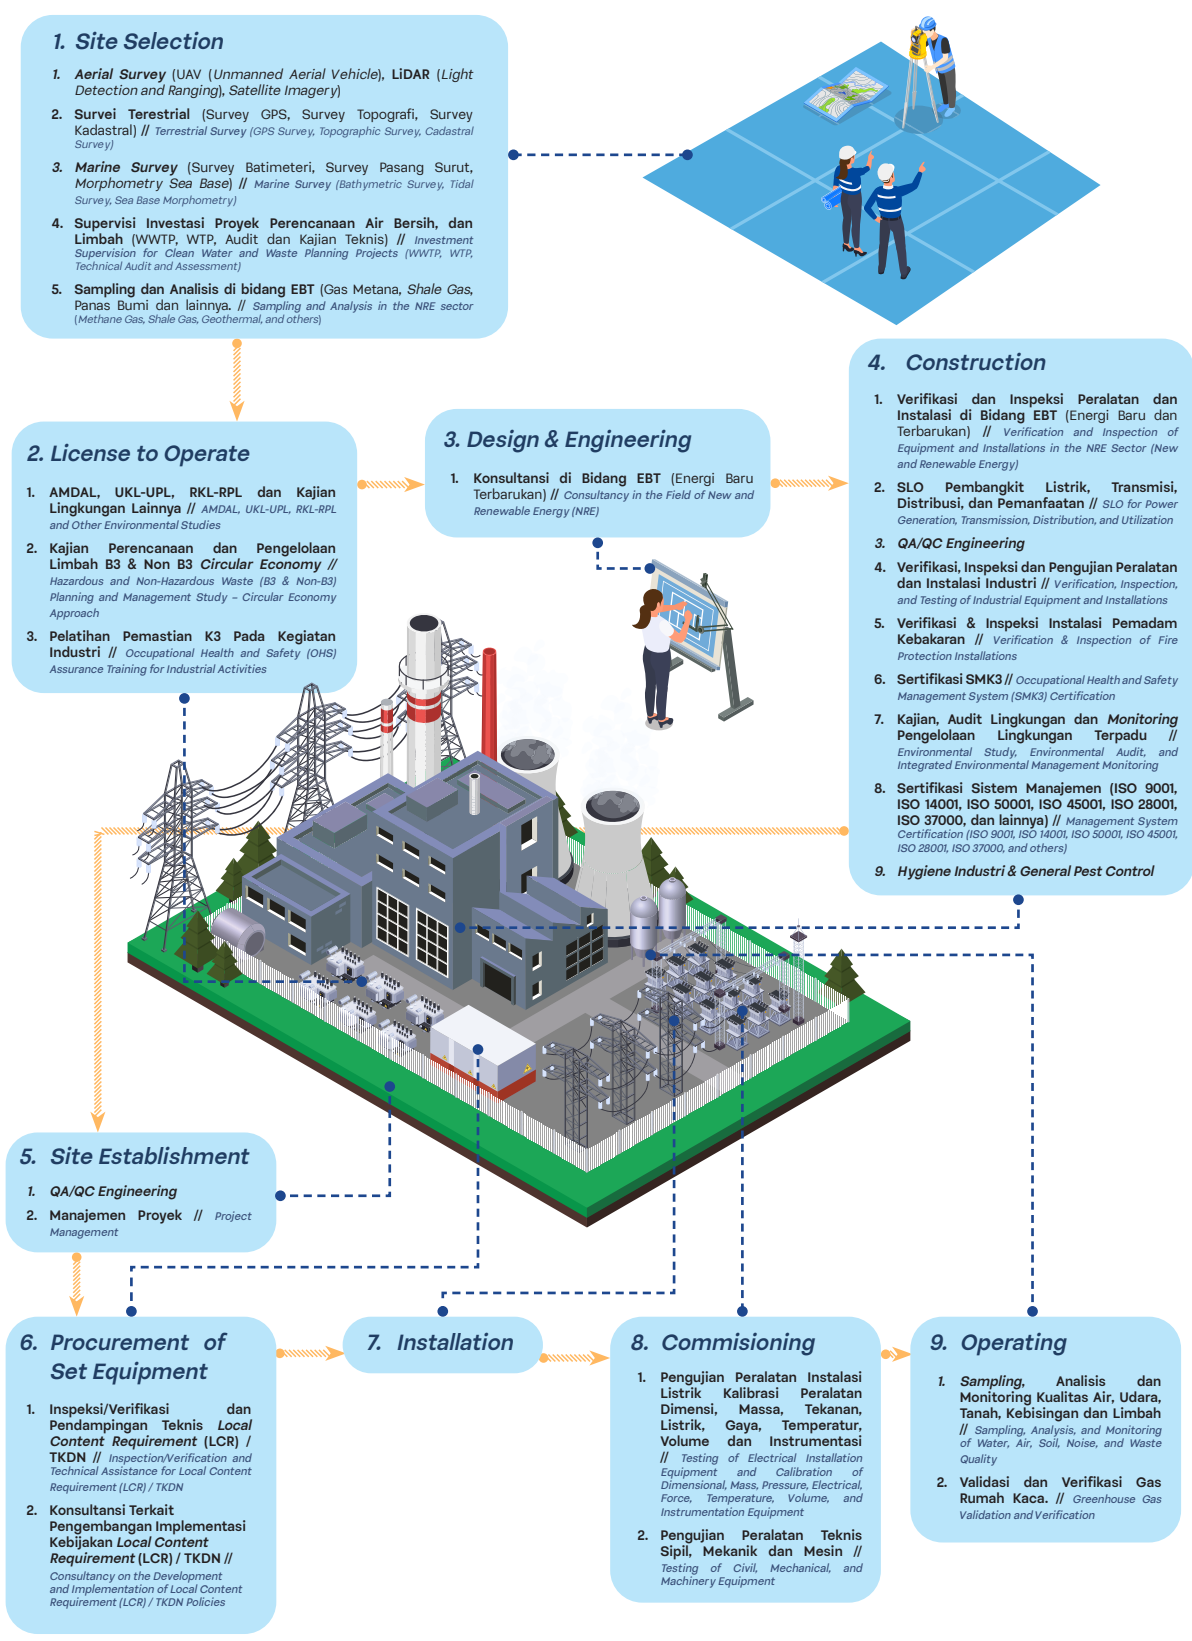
1. Site Selection

1. Aerial Survey (UAV (Unmanned Aerial Vehicle), LiDAR (Light Detection and Ranging), Satellite Imagery)

2. Survei Terestrial (Survey GPS, Survey Topografi, Survey Kadastral) // Terrestrial Survey (GPS Survey, Topographic Survey, Cadastral Survey)

3. Marine Survey (Survey Batimeteri, Survey Pasang Surut, Morphometry Sea Base) // Marine Survey (Bathymetric Survey, Tidal Survey, Sea Base Morphometry)

4. Supervisi Investasi Proyek Perencanaan Air Bersih, dan Limbah (WWTP, WTP, Audit dan Kajian Teknis) // Investment Supervision for Clean Water and Waste Planning Projects (WWTP, WTP, Technical Audit and Assessment)

5. Sampling dan Analisis di bidang EBT (Gas Metana, Shale Gas, Panas Bumi dan lainnya. // Sampling and Analysis in the NRE sector (Methane Gas, Shale Gas, Geothermal, and others)

2. License to Operate

1. AMDAL, UKL-UPL, RKL-RPL dan Kajian Lingkungan Lainnya // AMDAL, UKL-UPL, RKL-RPL and Other Environmental Studies

2. Kajian Perencanaan dan Pengelolaan Limbah B3 & Non B3 Circular Economy // Hazardous and Non-Hazardous Waste (B3 & Non-B3) Planning and Management Study – Circular Economy Approach

3. Pelatihan Pemastian K3 Pada Kegiatan Industri // Occupational Health and Safety (OHS) Assurance Training for Industrial Activities

3. Design & Engineering

1. Konsultansi di Bidang EBT (Energi Baru Terbarukan) // Consultancy in the Field of New and Renewable Energy (NRE)

4. Construction

1. Verifikasi dan Inspeksi Peralatan dan Instalasi di Bidang EBT (Energi Baru dan Terbarukan) // Verification and Inspection of Equipment and Installations in the NRE Sector (New and Renewable Energy)

2. SLO Pembangkit Listrik, Transmisi, Distribusi, dan Pemanfaatan // SLO for Power Generation, Transmission, Distribution, and Utilization

3. QA/QC Engineering

4. Verifikasi, Inspeksi dan Pengujian Peralatan dan Instalasi Industri // Verification, Inspection, and Testing of Industrial Equipment and Installations

5. Verifikasi & Inspeksi Instalasi Pemadam Kebakaran // Verification & Inspection of Fire Protection Installations

6. Sertifikasi SMK3 // Occupational Health and Safety Management System (SMK3) Certification

7. Kajian, Audit Lingkungan dan Monitoring Pengelolaan Lingkungan Terpadu // Environmental Study, Environmental Audit, and Integrated Environmental Management Monitoring

8. Sertifikasi Sistem Manajemen (ISO 9001, ISO 14001, ISO 50001, ISO 45001, ISO 28001, ISO 37000, dan lainnya) // Management System Certification (ISO 9001, ISO 14001, ISO 50001, ISO 45001, ISO 28001, ISO 37000, and others)

9. Hygiene Industri & General Pest Control

5. Site Establishment

1. QA/QC Engineering

2. Manajemen Proyek // Project Management

6. Procurement of Set Equipment

1. Inspeksi/Verifikasi dan Pendampingan Teknis Local Content Requirement (LCR) / TKDN // Inspection/Verification and Technical Assistance for Local Content Requirement (LCR) / TKDN

2. Konsultansi Terkait Pengembangan Implementasi Kebijakan Local Content Requirement (LCR) / TKDN // Consultancy on the Development and Implementation of Local Content Requirement (LCR) / TKDN Policies

7. Installation

8. Commisioning

1. Pengujian Peralatan Instalasi Listrik Kalibrasi Peralatan Dimensi, Massa, Tekanan, Listrik, Gaya, Temperatur, Volume dan Instrumentasi // Testing of Electrical Installation Equipment and Calibration of Dimensional, Mass, Pressure, Electrical, Force, Temperature, Volume, and Instrumentation Equipment

2. Pengujian Peralatan Teknis Sipil, Mekanik dan Mesin // Testing of Civil, Mechanical, and Machinery Equipment

9. Operating

1. Sampling, Analisis dan Monitoring Kualitas Air, Udara, Tanah, Kebisingan dan Limbah // Sampling, Analysis, and Monitoring of Water, Air, Soil, Noise, and Waste Quality

2. Validasi dan Verifikasi Gas Rumah Kaca. // Greenhouse Gas Validation and Verification